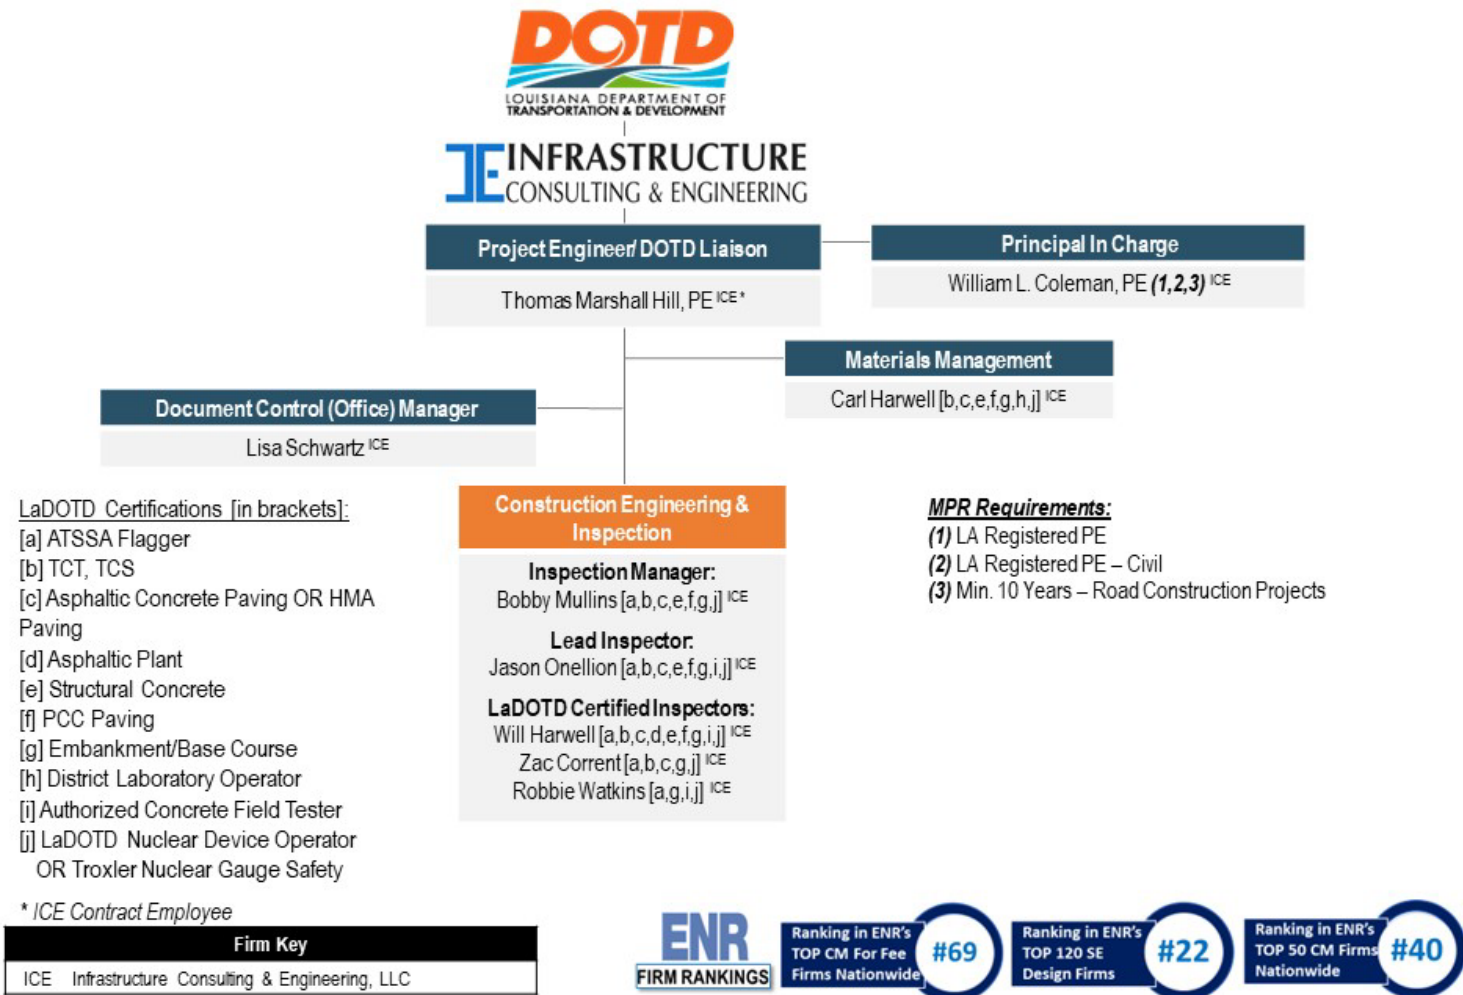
DOTD
LOUISIANA DEPARTMENT OF TRANSPORTATION & DEVELOPMENT

INFRASTRUCTURE CONSULTING & ENGINEERING

Project Engineer/ DOTD Liaison
Thomas Marshall Hill, PE $^{ICE*}$

Principal In Charge
William L. Coleman, PE *(1,2,3)* $^{ICE}$

Materials Management
Carl Harwell [b,c,e,f,g,h,j] $^{ICE}$

Document Control (Office) Manager
Lisa Schwartz $^{ICE}$

LaDOTD Certifications [in brackets]:
[a] ATSSA Flagger
[b] TCT, TCS
[c] Asphaltic Concrete Paving OR HMA Paving
[d] Asphaltic Plant
[e] Structural Concrete
[f] PCC Paving
[g] Embankment/Base Course
[h] District Laboratory Operator
[i] Authorized Concrete Field Tester
[j] LaDOTD Nuclear Device Operator OR Troxler Nuclear Gauge Safety

Construction Engineering & Inspection
Inspection Manager:
Bobby Mullins [a,b,c,e,f,g,j] $^{ICE}$
Lead Inspector:
Jason Onellion [a,b,c,e,f,g,i,j] $^{ICE}$
LaDOTD Certified Inspectors:
Will Harwell [a,b,c,d,e,f,g,i,j] $^{ICE}$
Zac Corrent [a,b,c,g,j] $^{ICE}$
Robbie Watkins [a,g,i,j] $^{ICE}$

MPR Requirements:
(1) LA Registered PE
(2) LA Registered PE – Civil
(3) Min. 10 Years – Road Construction Projects

* ICE Contract Employee

| Firm Key |
|---|
| ICE Infrastructure Consulting & Engineering, LLC |

ENR FIRM RANKINGS
Ranking in ENR's TOP CM For Fee Firms Nationwide #69
Ranking in ENR's TOP 120 SE Design Firms #22
Ranking in ENR's TOP 50 CM Firms Nationwide #40